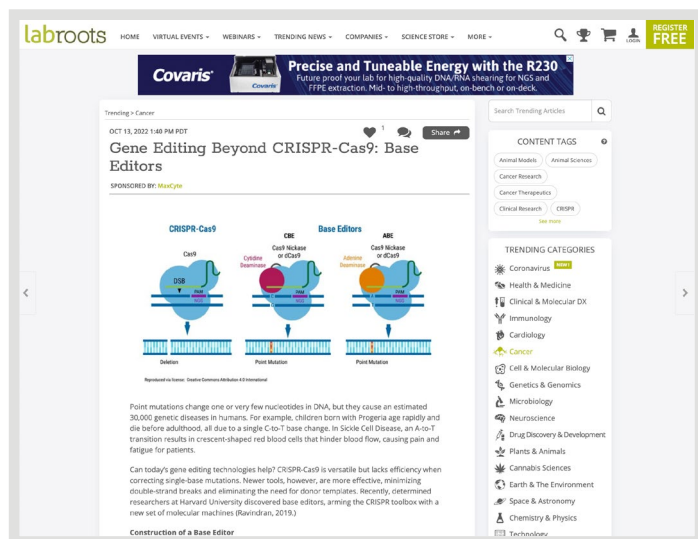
labroots HOME VIRTUAL EVENTS WEBINARS TRENDING NEWS COMPANIES SCIENCE STORE MORE LOGIN REGISTER FREE

Covaris Precise and Tuneable Energy with the R230
Future proof your lab for high-quality DNA/RNA shearing for NGS and FFPE extraction. Mid- to high-throughput, on-bench or on-deck.

Trending > Cancer

OCT 13, 2022 1:40 PM PDT 1 Share

Gene Editing Beyond CRISPR-Cas9: Base Editors

SPONSORED BY: MaxCyte

CRISPR-Cas9 Base Editors
CBE ABE
Cas9 Cas9 Nickase or dCas9 Cas9 Nickase or dCas9
Cytidine Deaminase Adenine Deaminase
DSB PAM PAM PAM
Deletion Point Mutation Point Mutation
Reproduced via license: Creative Commons Attribution 4.0 International

Point mutations change one or very few nucleotides in DNA, but they cause an estimated 30,000 genetic diseases in humans. For example, children born with Progeria age rapidly and die before adulthood, all due to a single C-to-T base change. In Sickle Cell Disease, an A-to-T transition results in crescent-shaped red blood cells that hinder blood flow, causing pain and fatigue for patients.

Can today's gene editing technologies help? CRISPR-Cas9 is versatile but lacks efficiency when correcting single-base mutations. Newer tools, however, are more effective, minimizing double-strand breaks and eliminating the need for donor templates. Recently, determined researchers at Harvard University discovered base editors, arming the CRISPR toolbox with a new set of molecular machines (Ravindran, 2019.)

Construction of a Base Editor

Search Trending Articles

CONTENT TAGS
Animal Models Animal Sciences Cancer Research Cancer Therapeutics Clinical Research CRISPR
See more

TRENDING CATEGORIES
Coronavirus NEW!
Health & Medicine
Clinical & Molecular DX
Immunology
Cardiology
Cancer
Cell & Molecular Biology
Genetics & Genomics
Microbiology
Neuroscience
Drug Discovery & Development
Plants & Animals
Cannabis Sciences
Earth & The Environment
Space & Astronomy
Chemistry & Physics
Technology